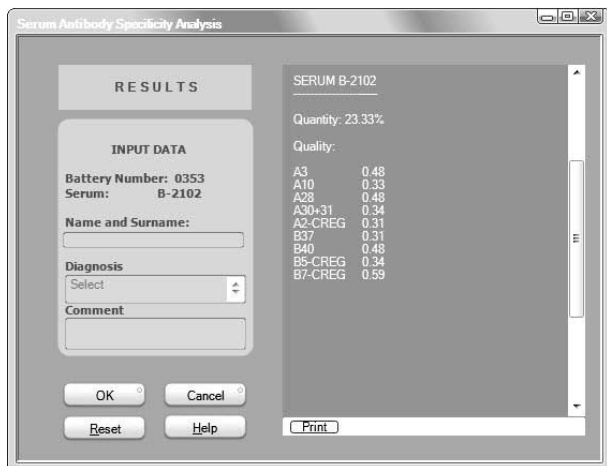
Serum Antibody Specificity Analysis

RESULTS

INPUT DATA

Battery Number: 0353
Serum: B-2102

Name and Surname:

Diagnosis
Select

Comment

OK
Cancel
Reset
Help

SERUM B-2102

Quantity: 23.33%

Quality:

| | |
|---|---|
| A3 | 0.48 |
| A10 | 0.33 |
| A28 | 0.48 |
| A30+31 | 0.34 |
| A2-CREG | 0.31 |
| B37 | 0.31 |
| B40 | 0.48 |
| B5-CREG | 0.34 |
| B7-CREG | 0.59 |

Print